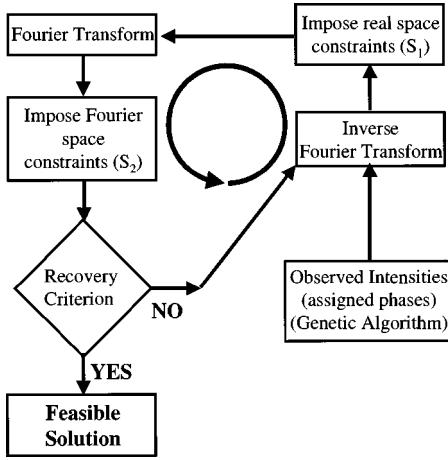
Fourier Transform

Impose real space constraints ($S_1$)

Impose Fourier space constraints ($S_2$)

Inverse Fourier Transform

Recovery Criterion

NO

YES

Observed Intensities (assigned phases) (Genetic Algorithm)

Feasible Solution